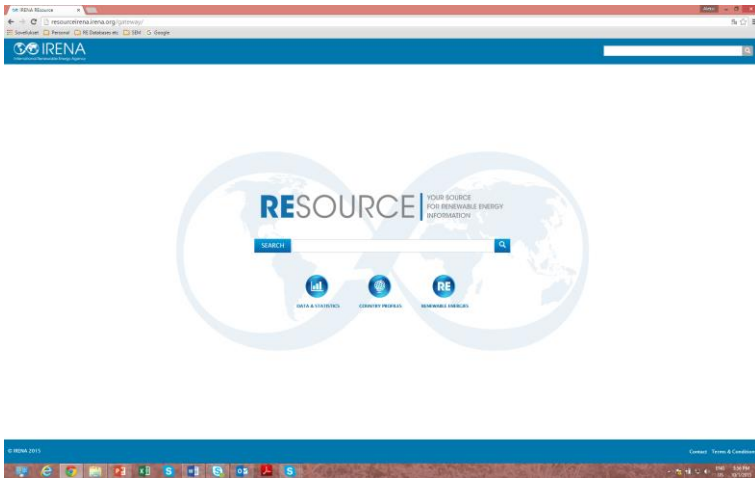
IRENA REsource ×

resourceirena.irena.org/gateway/

Smelfuknet Personal RE Databases etc SBM Google

IRENA
International Renewable Energy Agency

RESOURCE | YOUR SOURCE FOR RENEWABLE ENERGY INFORMATION

SEARCH

DATA & STATISTICS

COUNTRY PROFILES

RE

RENEWABLE ENERGIES

© IRENA 2015

Contact Terms & Conditions